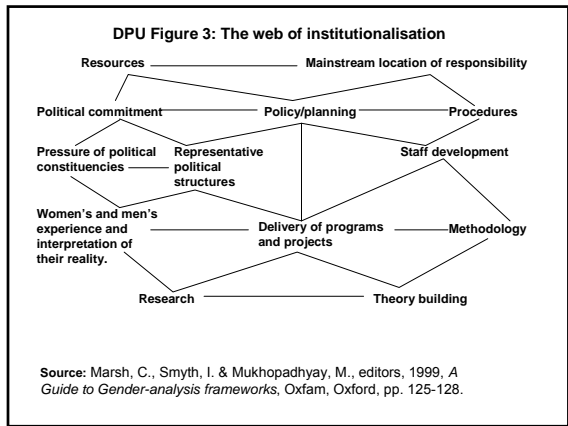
DPU Figure 3: The web of institutionalisation

Resources

Mainstream location of responsibility

Political commitment

Policy/planning

Procedures

Pressure of political constituencies

Representative political structures

Staff development

Women's and men's experience and interpretation of their reality.

Delivery of programs and projects

Methodology

Research

Theory building

**Source:** Marsh, C., Smyth, I. & Mukhopadhyay, M., editors, 1999, *A Guide to Gender-analysis frameworks*, Oxfam, Oxford, pp. 125-128.